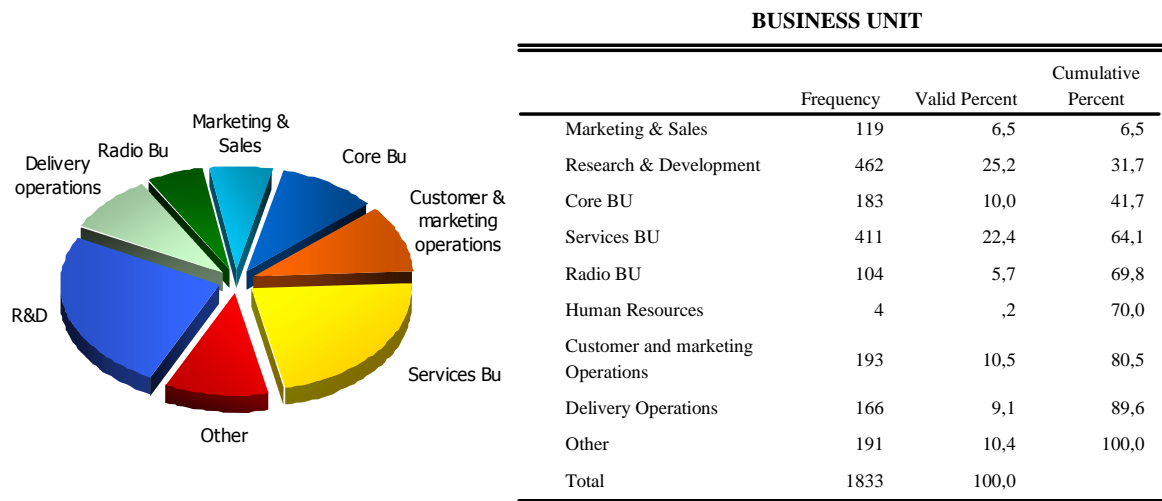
Marketing & Sales

Radio Bu

Delivery operations

Core Bu

Customer & marketing operations

R&D

Services Bu

Other

BUSINESS UNIT

| | Frequency | Valid Percent | Cumulative Percent |
|---|---|---|---|
| Marketing & Sales | 119 | 6,5 | 6,5 |
| Research & Development | 462 | 25,2 | 31,7 |
| Core BU | 183 | 10,0 | 41,7 |
| Services BU | 411 | 22,4 | 64,1 |
| Radio BU | 104 | 5,7 | 69,8 |
| Human Resources | 4 | ,2 | 70,0 |
| Customer and marketing Operations | 193 | 10,5 | 80,5 |
| Delivery Operations | 166 | 9,1 | 89,6 |
| Other | 191 | 10,4 | 100,0 |
| Total | 1833 | 100,0 | |